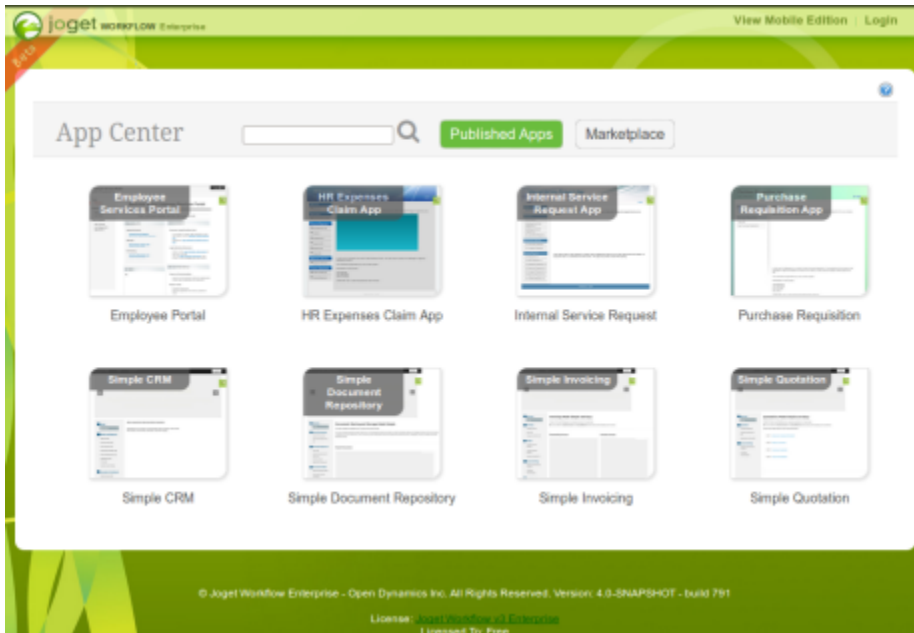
Joget WORKFLOW Enterprise

View Mobile Edition | Login

Beta

App Center

Published Apps

Marketplace

Employee Services Portal

Employee Portal

HR Expenses Claim App

HR Expenses Claim App

Internal Service Request App

Internal Service Request

Purchase Requisition App

Purchase Requisition

Simple CRM

Simple CRM

Simple Document Repository

Simple Document Repository

Simple Invoicing

Simple Invoicing

Simple Quotation

Simple Quotation

© Joget Workflow Enterprise - Open Dynamics Inc. All Rights Reserved. Version: 4.0-SNAPSHOT - build 791

License: Joget Workflow v4 Enterprise

Licensed To: Free